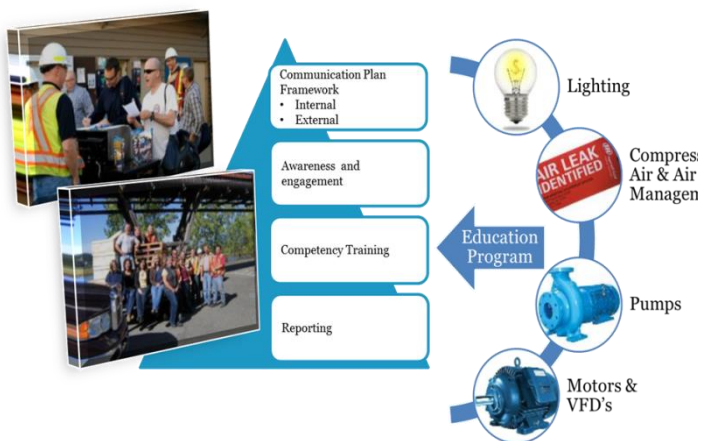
Communication Plan Framework
• Internal
• External

Awareness and engagement

Competency Training

Reporting

Education Program

Lighting

AIR LEAK IDENTIFIED

Compress Air & Air Managem

Pumps

Motors & VFD's